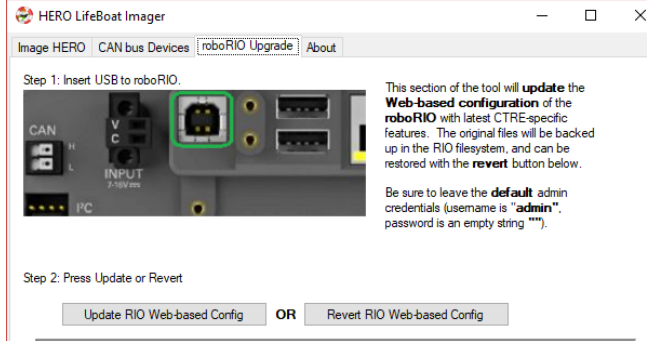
HERO LifeBoat Imager

Image HERO | CAN bus Devices | roboRIO Upgrade | About

Step 1: Insert USB to roboRIO.

CAN
H
L
V
C
INPUT
7-16V
I²C

This section of the tool will **update** the **Web-based configuration** of the **roboRIO** with latest CTRE-specific features. The original files will be backed up in the RIO filesystem, and can be restored with the **revert** button below.

Be sure to leave the **default** admin credentials (username is "**admin**", password is an empty string "").

Step 2: Press Update or Revert

Update RIO Web-based Config OR Revert RIO Web-based Config